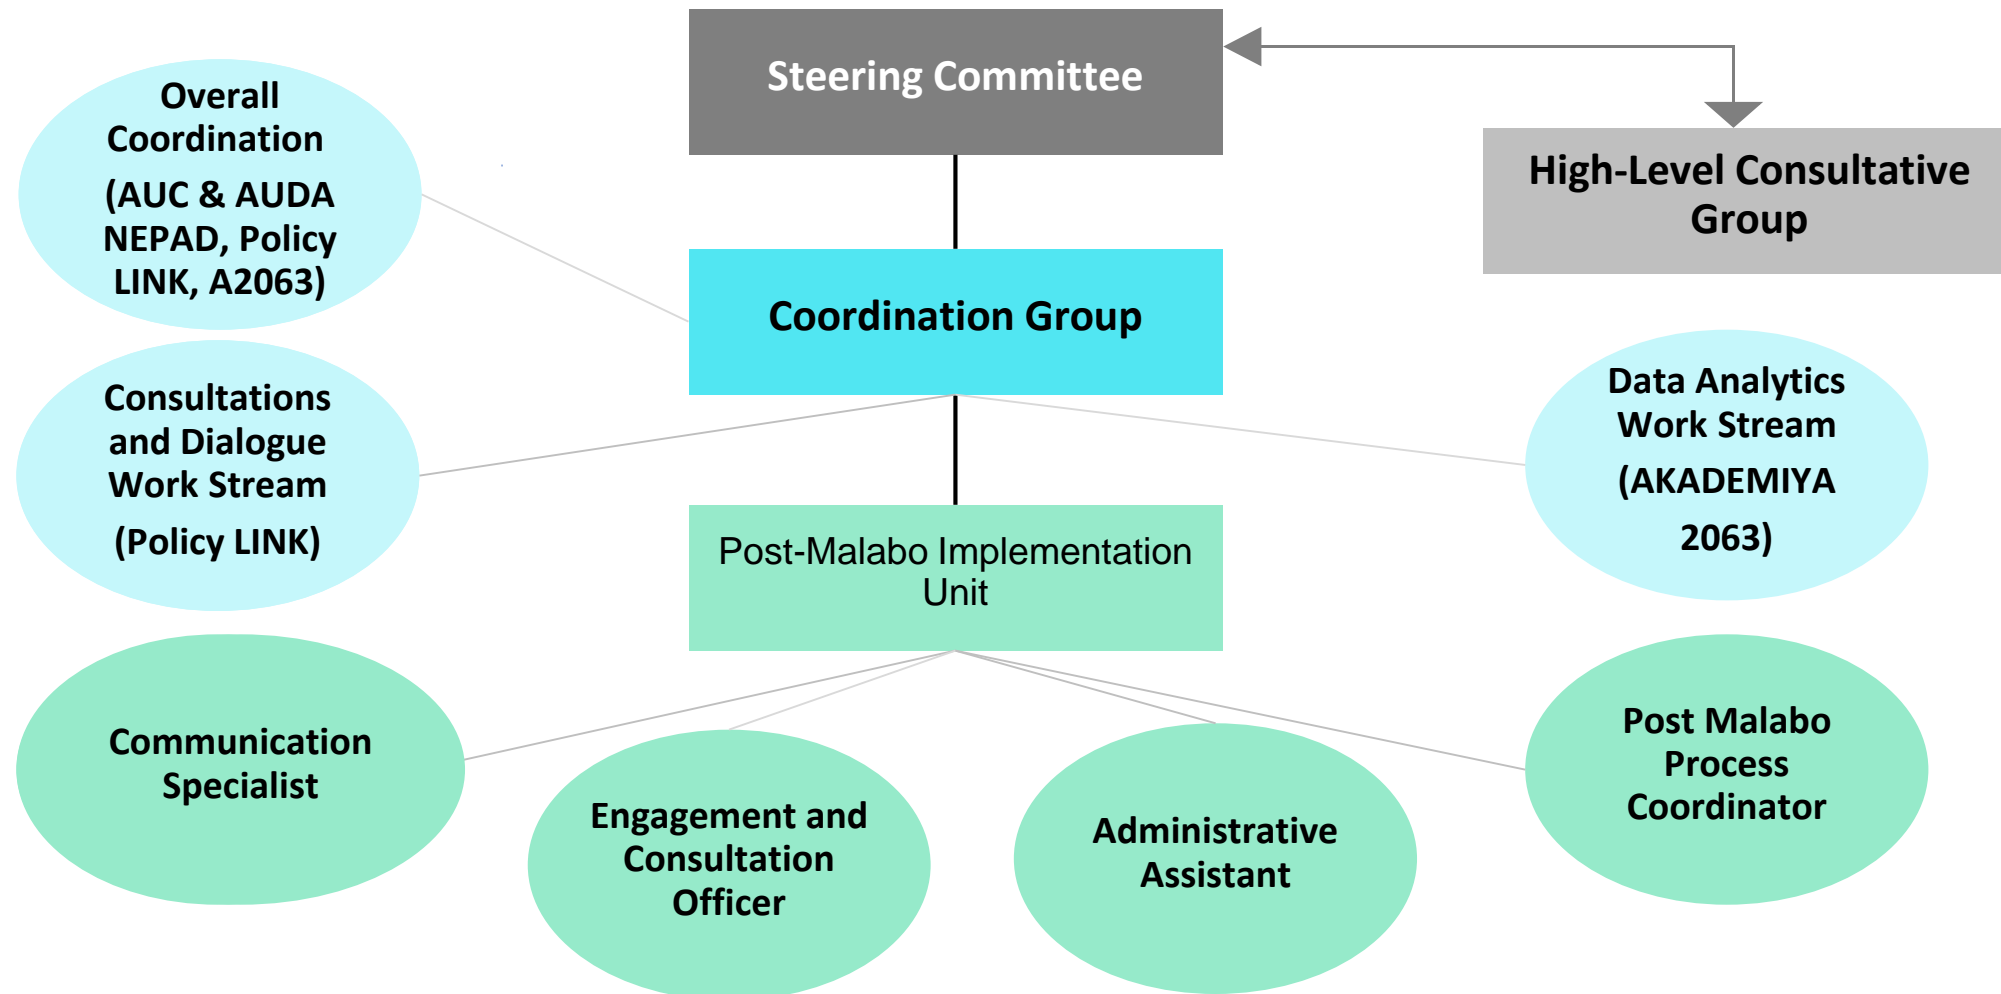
Steering Committee

High-Level Consultative Group

Overall Coordination

(AUC & AUDA NEPAD, Policy LINK, A2063)

Coordination Group

Consultations and Dialogue Work Stream

(Policy LINK)

Data Analytics Work Stream

(AKADEMIYA 2063)

Post-Malabo Implementation Unit

Communication Specialist

Engagement and Consultation Officer

Administrative Assistant

Post Malabo Process Coordinator